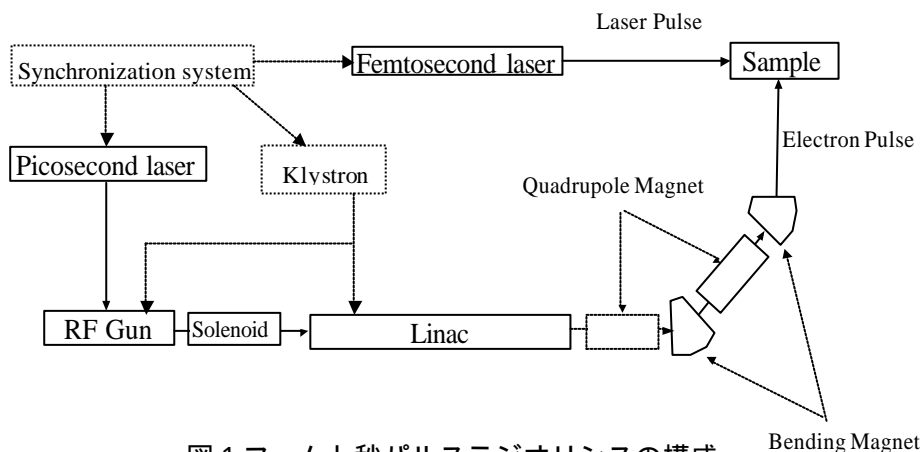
Laser Pulse

Synchronization system

Femtosecond laser

Sample

Picosecond laser

Klystron

Electron Pulse

Quadrupole Magnet

RF Gun

Solenoid

Linac

Bending Magnet

図1 フェムト秒パルスラジオリシスの構成